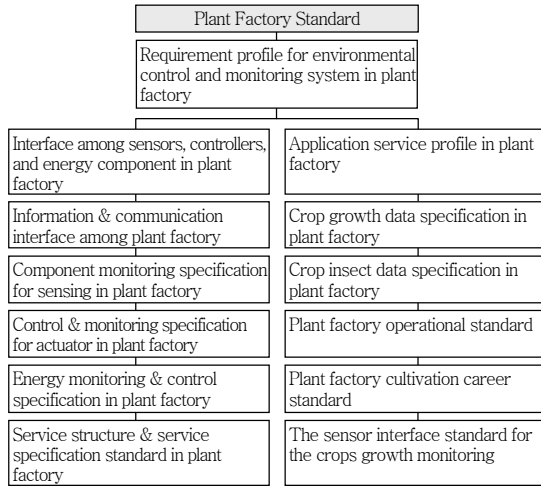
Plant Factory Standard

Requirement profile for environmental control and monitoring system in plant factory

Interface among sensors, controllers, and energy component in plant factory

Information & communication interface among plant factory

Component monitoring specification for sensing in plant factory

Control & monitoring specification for actuator in plant factory

Energy monitoring & control specification in plant factory

Service structure & service specification standard in plant factory

Application service profile in plant factory

Crop growth data specification in plant factory

Crop insect data specification in plant factory

Plant factory operational standard

Plant factory cultivation career standard

The sensor interface standard for the crops growth monitoring